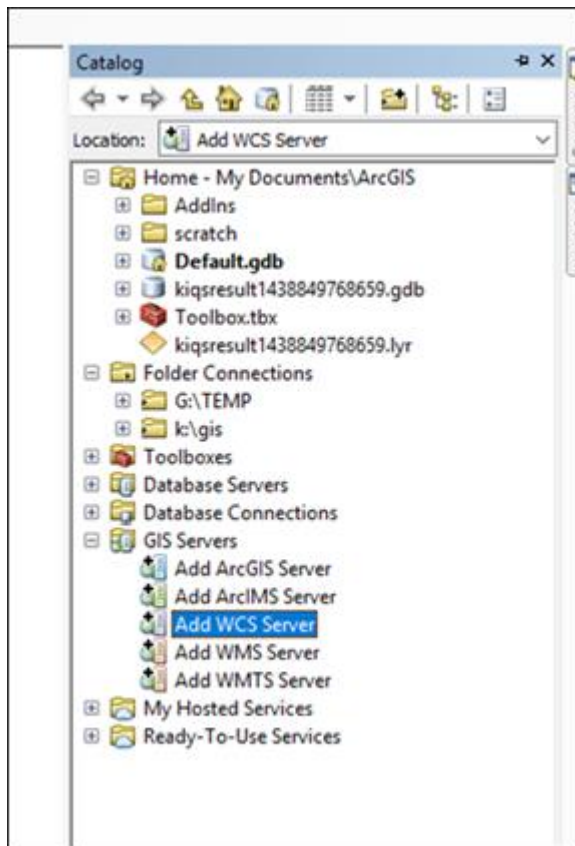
Catalog

Location: Add WCS Server

Home - My Documents\ArcGIS
AddIns
scratch
Default.gdb
kiqsresult1438849768659.gdb
Toolbox.tbx
kiqsresult1438849768659.lyr
Folder Connections
G:\TEMP
k:\gis
Toolboxes
Database Servers
Database Connections
GIS Servers
Add ArcGIS Server
Add ArcIMS Server
Add WCS Server
Add WMS Server
Add WMTS Server
My Hosted Services
Ready-To-Use Services